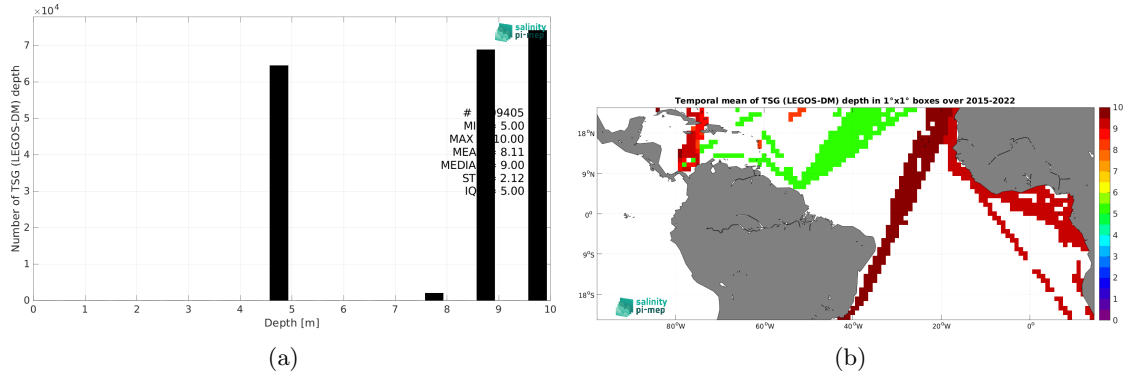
$\times 10^4$

salinity pi-mep

Number of TSG (LEGOS-DM) depth

7
6
5
4
3
2
1
0

# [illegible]9405
MI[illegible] 5.00
MAX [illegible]10.00
MEA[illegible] 8.11
MEDIA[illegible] 9.00
ST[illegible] 2.12
IQ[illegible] 5.00

0 1 2 3 4 5 6 7 8 9 10

Depth [m]

(a)

Temporal mean of TSG (LEGOS-DM) depth in 1°x1° boxes over 2015-2022

18°N
9°N
0°
9°S
18°S

80°W 60°W 40°W 20°W 0°

salinity pi-mep

10
9
8
7
6
5
4
3
2
1
0

(b)